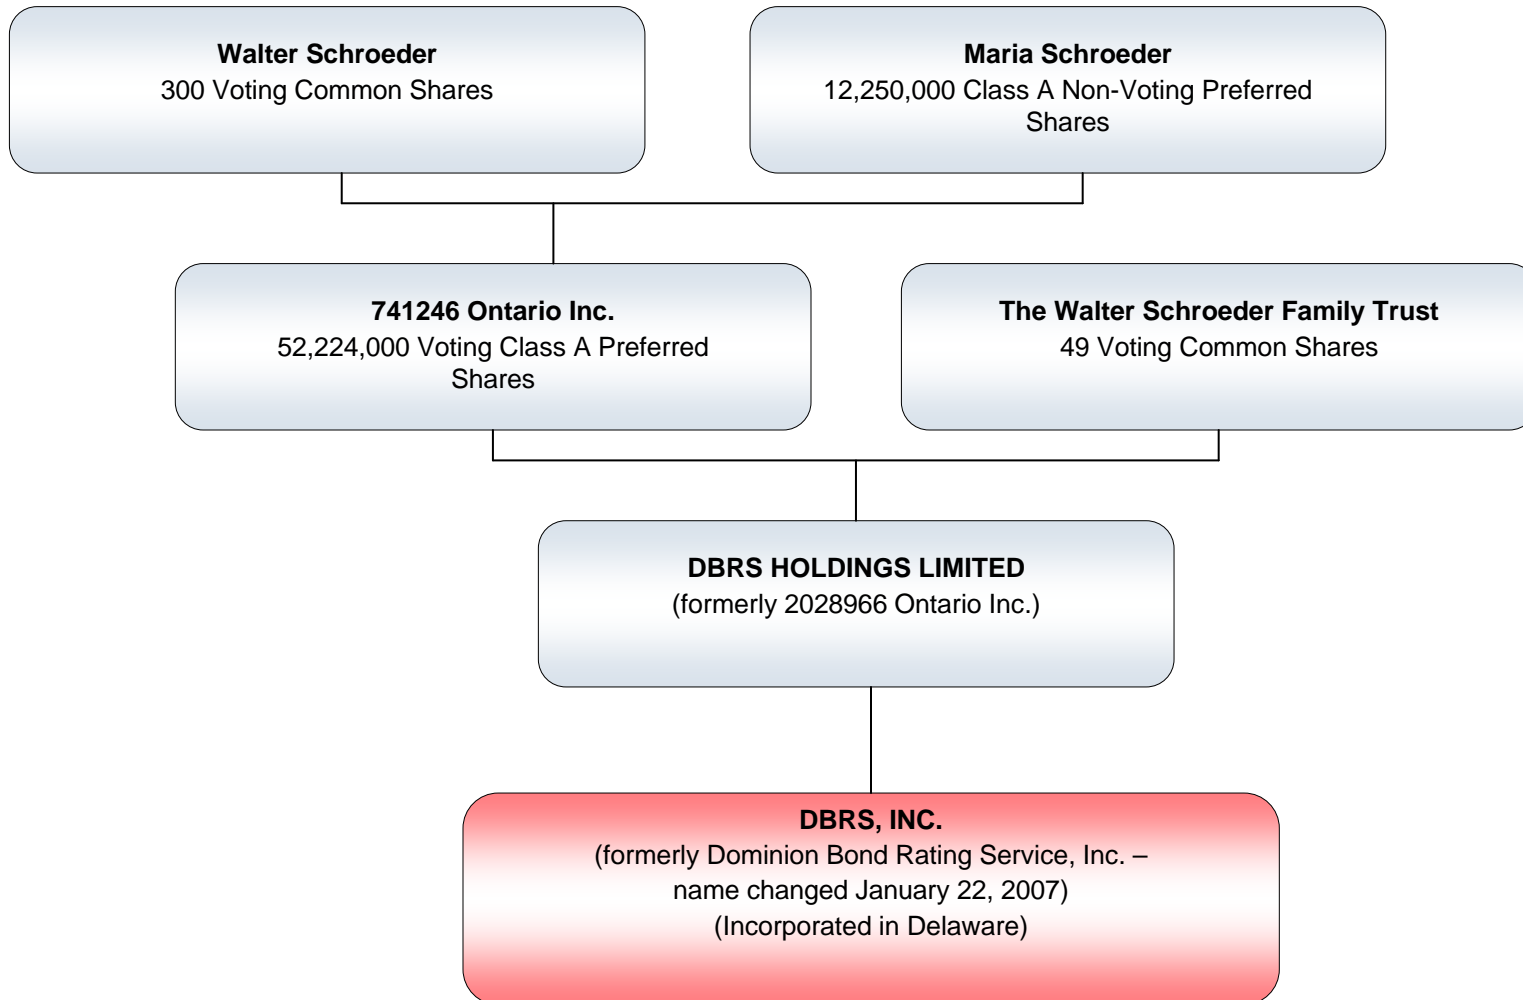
**Walter Schroeder**
300 Voting Common Shares

**Maria Schroeder**
12,250,000 Class A Non-Voting Preferred Shares

**741246 Ontario Inc.**
52,224,000 Voting Class A Preferred Shares

**The Walter Schroeder Family Trust**
49 Voting Common Shares

**DBRS HOLDINGS LIMITED**
(formerly 2028966 Ontario Inc.)

**DBRS, INC.**
(formerly Dominion Bond Rating Service, Inc. – name changed January 22, 2007)
(Incorporated in Delaware)